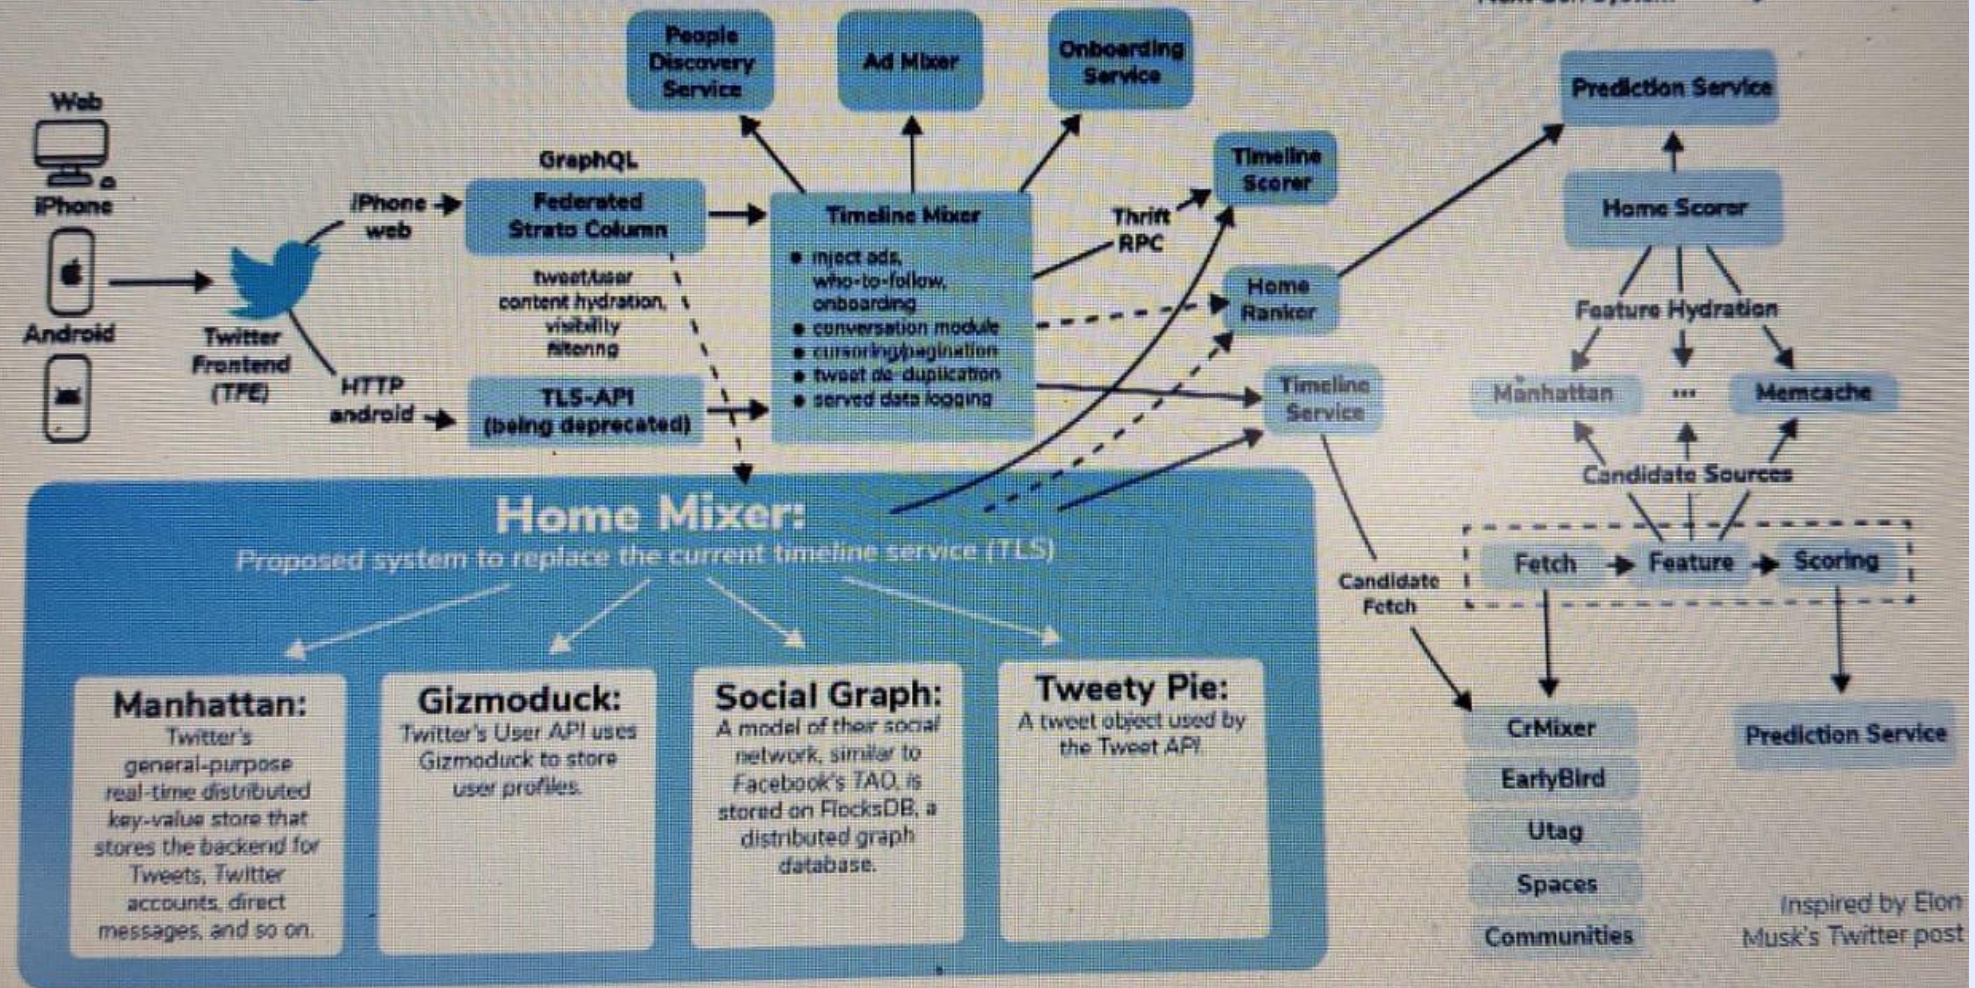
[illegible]

Web

iPhone

Android

Twitter Frontend (TFE)

iPhone web

HTTP android

GraphQL

Federated Strato Column

tweet/user content hydration, visibility filtering

TLS-API (being deprecated)

People Discovery Service

Ad Mixer

Onboarding Service

Timeline Mixer
• inject ads, who-to-follow, onboarding
• conversation module
• cursoring/pagination
• tweet de-duplication
• served data logging

Thrift RPC

Timeline Scorer

Home Ranker

Timeline Service

Candidate Fetch

Prediction Service

Home Scorer

Feature Hydration

Manhattan

...

Memcache

Candidate Sources

Fetch

Feature

Scoring

CrMixer

EarlyBird

Utag

Spaces

Communities

Prediction Service

Home Mixer:
Proposed system to replace the current timeline service (TLS)

Manhattan:
Twitter's general-purpose real-time distributed key-value store that stores the backend for Tweets, Twitter accounts, direct messages, and so on.

Gizmoduck:
Twitter's User API uses Gizmoduck to store user profiles.

Social Graph:
A model of their social network, similar to Facebook's TAO, is stored on FlockDB, a distributed graph database.

Tweety Pie:
A tweet object used by the Tweet API.

Inspired by Elon Musk's Twitter post